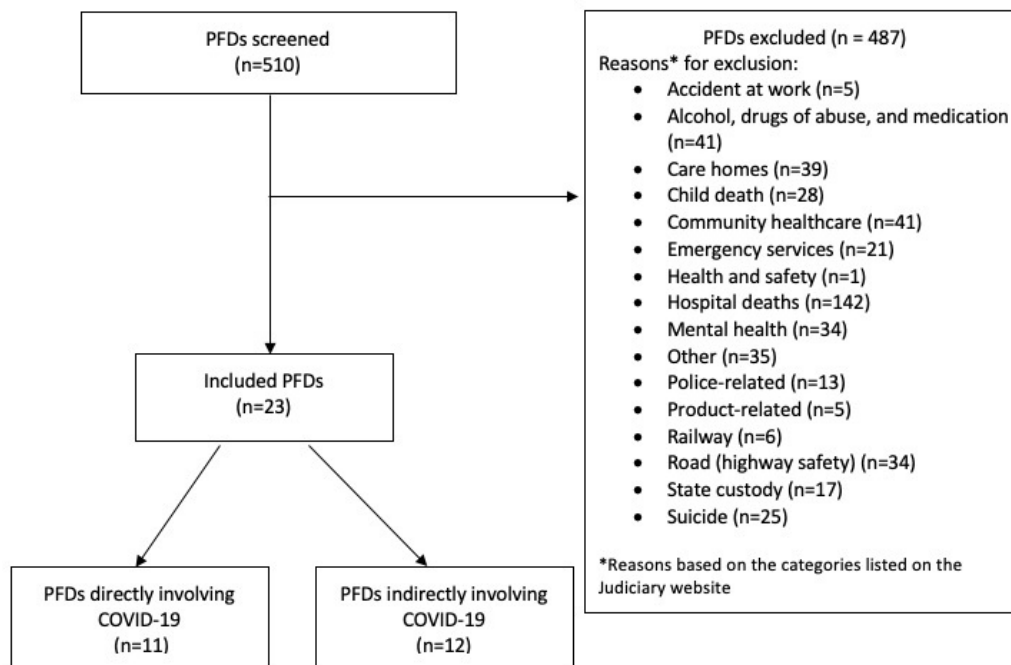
PFDs screened
(n=510)

PFDs excluded (n = 487)
Reasons* for exclusion:
- Accident at work (n=5)
- Alcohol, drugs of abuse, and medication (n=41)
- Care homes (n=39)
- Child death (n=28)
- Community healthcare (n=41)
- Emergency services (n=21)
- Health and safety (n=1)
- Hospital deaths (n=142)
- Mental health (n=34)
- Other (n=35)
- Police-related (n=13)
- Product-related (n=5)
- Railway (n=6)
- Road (highway safety) (n=34)
- State custody (n=17)
- Suicide (n=25)

*Reasons based on the categories listed on the Judiciary website

Included PFDs
(n=23)

PFDs directly involving COVID-19
(n=11)

PFDs indirectly involving COVID-19
(n=12)